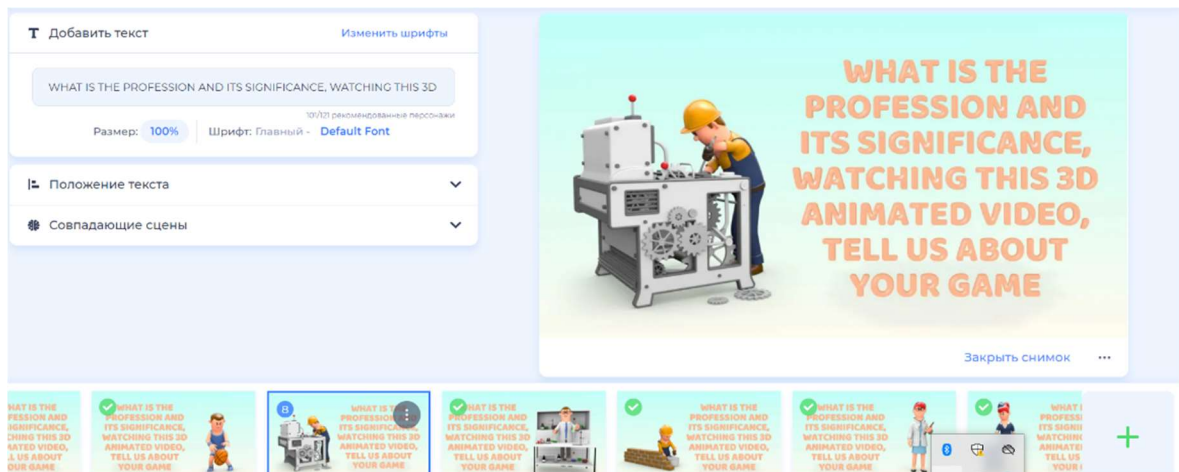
Добавить текст

Изменить шрифты

WHAT IS THE PROFESSION AND ITS SIGNIFICANCE, WATCHING THIS 3D

101/121 рекомендованные персонажи

Размер: 100%

Шрифт: Главный - Default Font

Положение текста

Совпадающие сцены

WHAT IS THE PROFESSION AND ITS SIGNIFICANCE, WATCHING THIS 3D ANIMATED VIDEO, TELL US ABOUT YOUR GAME

Закрыть снимок

...

WHAT IS THE PROFESSION AND ITS SIGNIFICANCE, WATCHING THIS 3D ANIMATED VIDEO, TELL US ABOUT YOUR GAME

WHAT IS THE PROFESSION AND ITS SIGNIFICANCE, WATCHING THIS 3D ANIMATED VIDEO, TELL US ABOUT YOUR GAME

8

WHAT IS THE PROFESSION AND ITS SIGNIFICANCE, WATCHING THIS 3D ANIMATED VIDEO, TELL US ABOUT YOUR GAME

WHAT IS THE PROFESSION AND ITS SIGNIFICANCE, WATCHING THIS 3D ANIMATED VIDEO, TELL US ABOUT YOUR GAME

WHAT IS THE PROFESSION AND ITS SIGNIFICANCE, WATCHING THIS 3D ANIMATED VIDEO, TELL US ABOUT YOUR GAME

WHAT IS THE PROFESSION AND ITS SIGNIFICANCE, WATCHING THIS 3D ANIMATED VIDEO, TELL US ABOUT YOUR GAME

WHAT I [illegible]

+